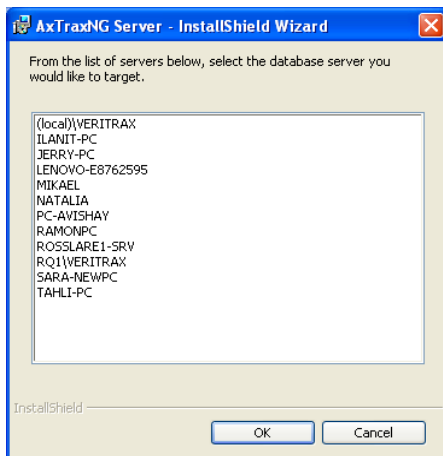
AxTraxNG Server - InstallShield Wizard

From the list of servers below, select the database server you would like to target.

(local)\VERITRAX
ILANIT-PC
JERRY-PC
LENOVO-E8762595
MIKAEL
NATALIA
PC-AVISHAY
RAMONPC
ROSSLARE1-SRV
RQ1\VERITRAX
SARA-NEWPC
TAHLI-PC

InstallShield

OK

Cancel